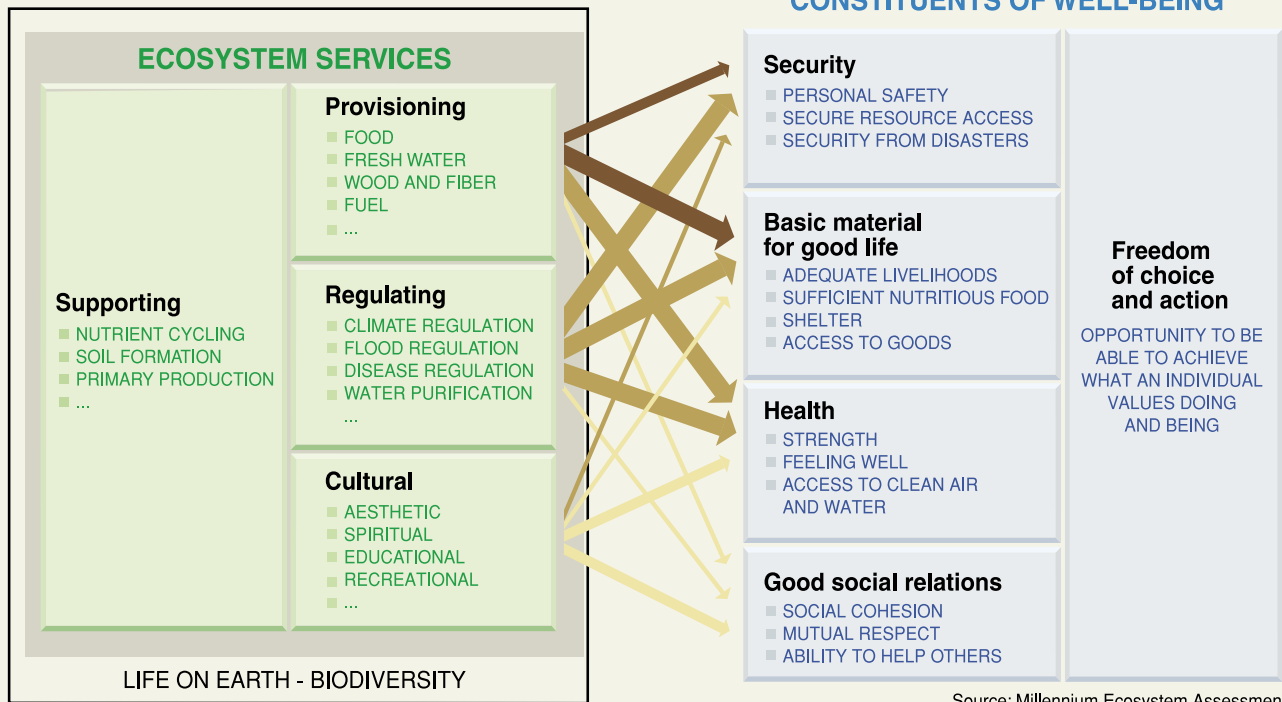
CONSTITUENTS OF WELL-BEING

ECOSYSTEM SERVICES

Provisioning
FOOD
FRESH WATER
WOOD AND FIBER
FUEL
...

Supporting
NUTRIENT CYCLING
SOIL FORMATION
PRIMARY PRODUCTION
...

Regulating
CLIMATE REGULATION
FLOOD REGULATION
DISEASE REGULATION
WATER PURIFICATION
...

Cultural
AESTHETIC
SPIRITUAL
EDUCATIONAL
RECREATIONAL
...

LIFE ON EARTH - BIODIVERSITY

Security
PERSONAL SAFETY
SECURE RESOURCE ACCESS
SECURITY FROM DISASTERS

Basic material for good life
ADEQUATE LIVELIHOODS
SUFFICIENT NUTRITIOUS FOOD
SHELTER
ACCESS TO GOODS

Health
STRENGTH
FEELING WELL
ACCESS TO CLEAN AIR AND WATER

Good social relations
SOCIAL COHESION
MUTUAL RESPECT
ABILITY TO HELP OTHERS

Freedom of choice and action
OPPORTUNITY TO BE ABLE TO ACHIEVE WHAT AN INDIVIDUAL VALUES DOING AND BEING

Source: Millennium Ecosystem Assessmen